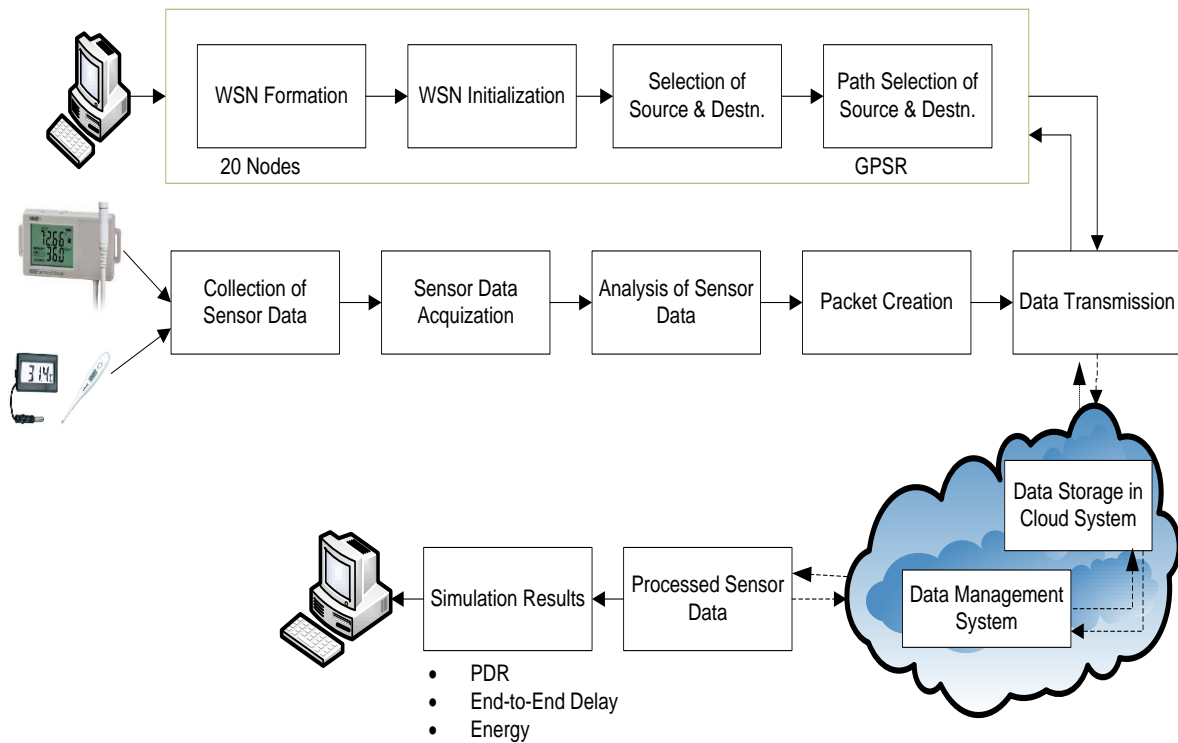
WSN Formation

WSN Initialization

Selection of Source & Destn.

Path Selection of Source & Destn.

20 Nodes

GPSR

Collection of Sensor Data

Sensor Data Acquization

Analysis of Sensor Data

Packet Creation

Data Transmission

Data Storage in Cloud System

Data Management System

Processed Sensor Data

Simulation Results

- PDR
- End-to-End Delay
- Energy